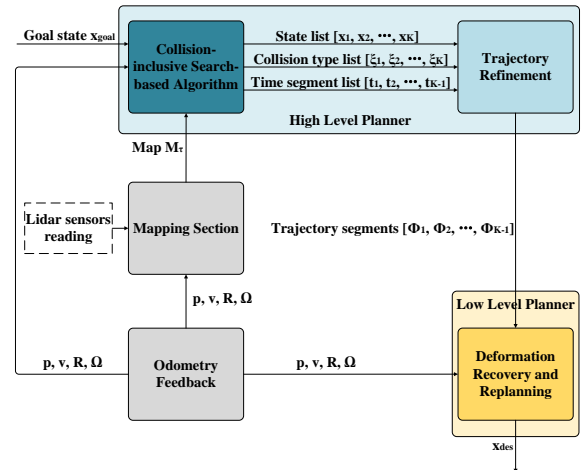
Goal state $x_{goal}$

Collision-inclusive Search-based Algorithm

State list $[x_1, x_2, \cdots, x_K]$

Collision type list $[\xi_1, \xi_2, \cdots, \xi_K]$

Time segment list $[t_1, t_2, \cdots, t_{K-1}]$

Trajectory Refinement

High Level Planner

Map $M_\tau$

Lidar sensors reading

Mapping Section

Trajectory segments $[\Phi_1, \Phi_2, \cdots, \Phi_{K-1}]$

p, v, R, Ω

Low Level Planner

p, v, R, Ω

Odometry Feedback

p, v, R, Ω

Deformation Recovery and Replanning

$x_{des}$